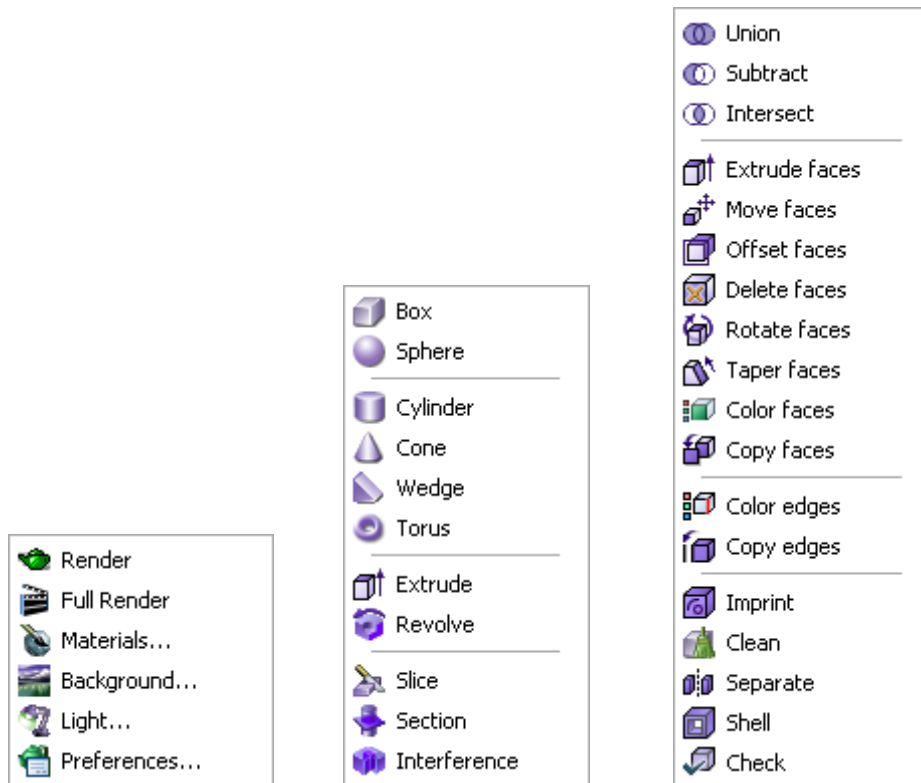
Render
Full Render
Materials...
Background...
Light...
Preferences...

Box
Sphere

Cylinder
Cone
Wedge
Torus

Extrude
Revolve

Slice
Section
Interference

Union
Subtract
Intersect

Extrude faces
Move faces
Offset faces
Delete faces
Rotate faces
Taper faces
Color faces
Copy faces

Color edges
Copy edges

Imprint
Clean
Separate
Shell
Check